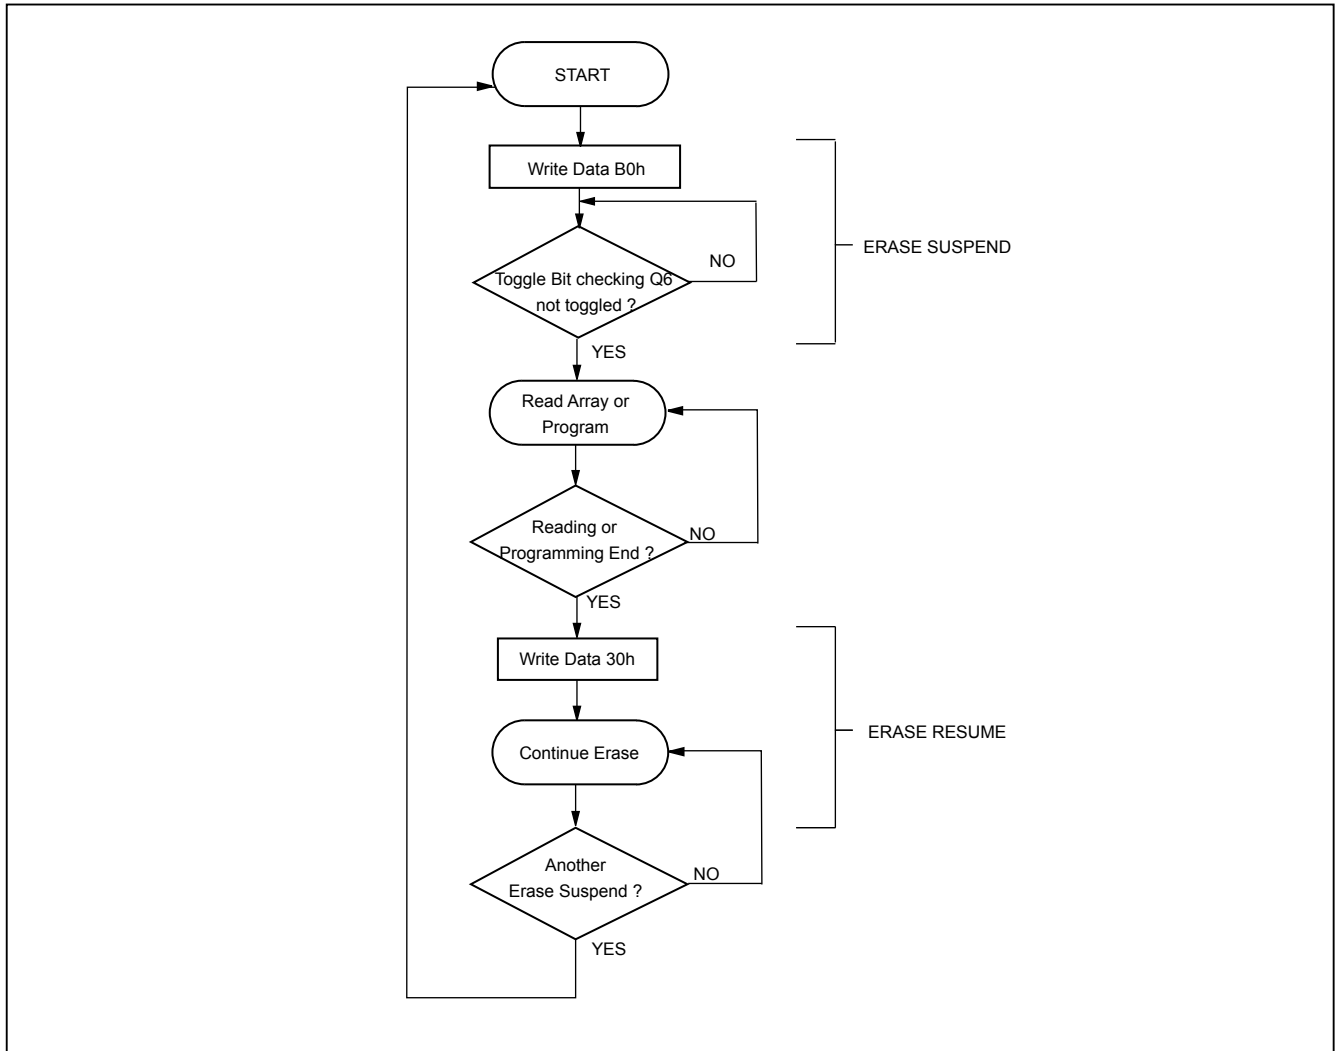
START

Write Data B0h

Toggle Bit checking Q6 not toggled ?

NO

ERASE SUSPEND

YES

Read Array or Program

Reading or Programming End ?

NO

YES

Write Data 30h

Continue Erase

ERASE RESUME

Another Erase Suspend ?

NO

YES